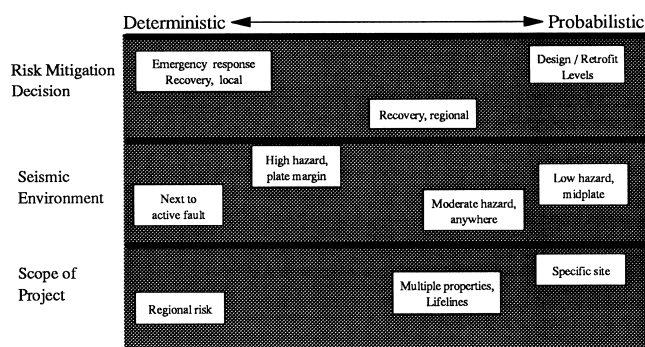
Deterministic Probabilistic

Risk Mitigation Decision

Emergency response Recovery, local

Design / Retrofit Levels

Recovery, regional

Seismic Environment

High hazard, plate margin

Next to active fault

Moderate hazard, anywhere

Low hazard, midplate

Scope of Project

Specific site

Multiple properties, Lifelines

Regional risk